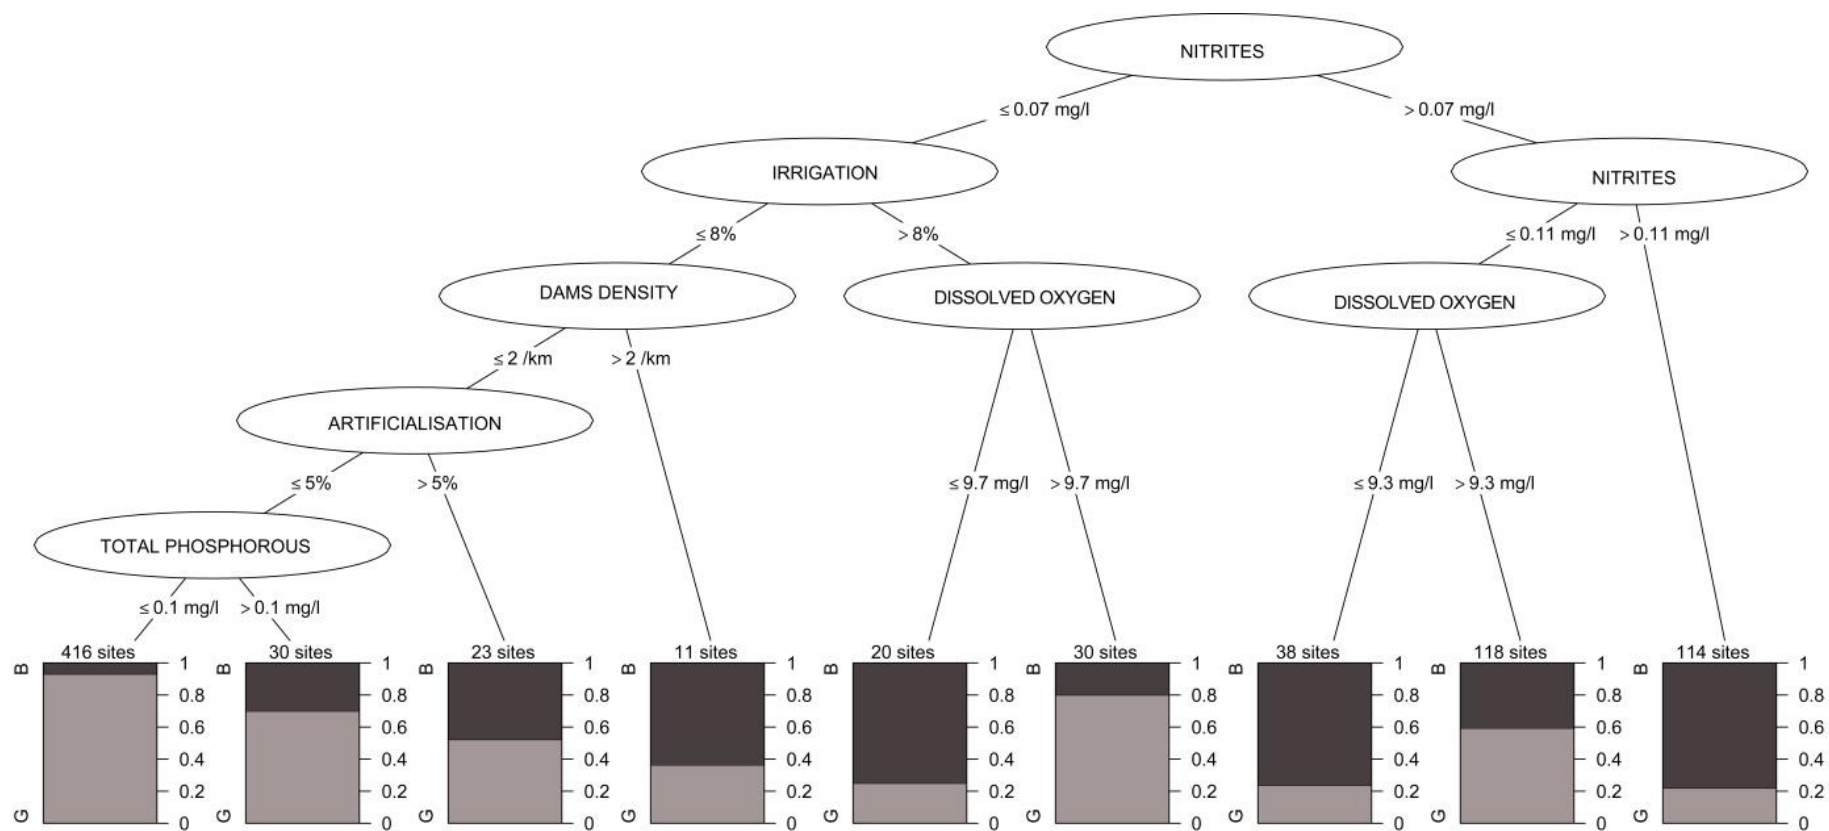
NITRITES

≤ 0.07 mg/l

> 0.07 mg/l

IRRIGATION

NITRITES

≤ 8%

> 8%

≤ 0.11 mg/l

> 0.11 mg/l

DAMS DENSITY

DISSOLVED OXYGEN

DISSOLVED OXYGEN

≤ 2 /km

> 2 /km

ARTIFICIALISATION

≤ 5%

> 5%

≤ 9.7 mg/l

> 9.7 mg/l

≤ 9.3 mg/l

> 9.3 mg/l

TOTAL PHOSPHOROUS

≤ 0.1 mg/l

> 0.1 mg/l

416 sites
B G
1 0.8 0.6 0.4 0.2 0

30 sites
B G
1 0.8 0.6 0.4 0.2 0

23 sites
B G
1 0.8 0.6 0.4 0.2 0

11 sites
B G
1 0.8 0.6 0.4 0.2 0

20 sites
B G
1 0.8 0.6 0.4 0.2 0

30 sites
B G
1 0.8 0.6 0.4 0.2 0

38 sites
B G
1 0.8 0.6 0.4 0.2 0

118 sites
B G
1 0.8 0.6 0.4 0.2 0

114 sites
B G
1 0.8 0.6 0.4 0.2 0